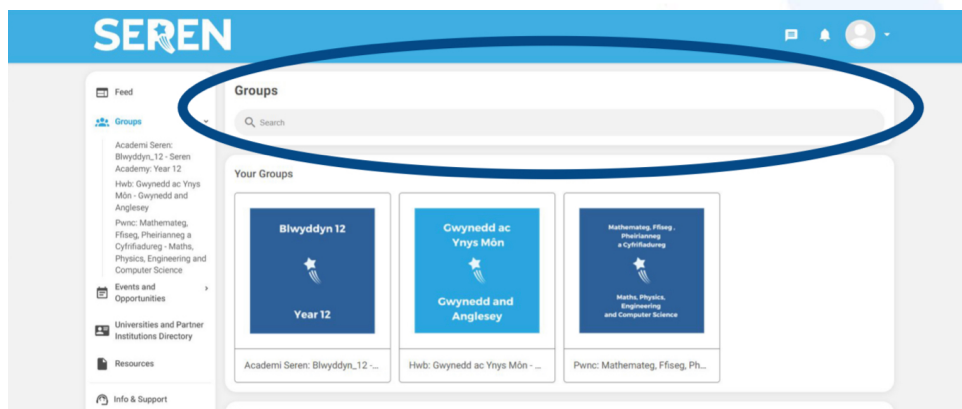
SEREN

Feed

Groups

Academi Seren: Blwyddyn_12 - Seren Academy: Year 12

Hwb: Gwynedd ac Ynys Môn - Gwynedd and Anglesey

Pwnc: Mathemateg, Ffiseg, Pheirianneg a Cyfrifiadureg - Maths, Physics, Engineering and Computer Science

Events and Opportunities

Universities and Partner Institutions Directory

Resources

Info & Support

Groups

Search

Your Groups

Blwyddyn 12

Year 12

Academi Seren: Blwyddyn_12 -...

Gwynedd ac Ynys Môn

Gwynedd and Anglesey

Hwb: Gwynedd ac Ynys Môn - ...

Mathemateg, Ffiseg, Pheirianneg a Cyfrifiadureg

Maths, Physics, Engineering and Computer Science

Pwnc: Mathemateg, Ffiseg, Ph...